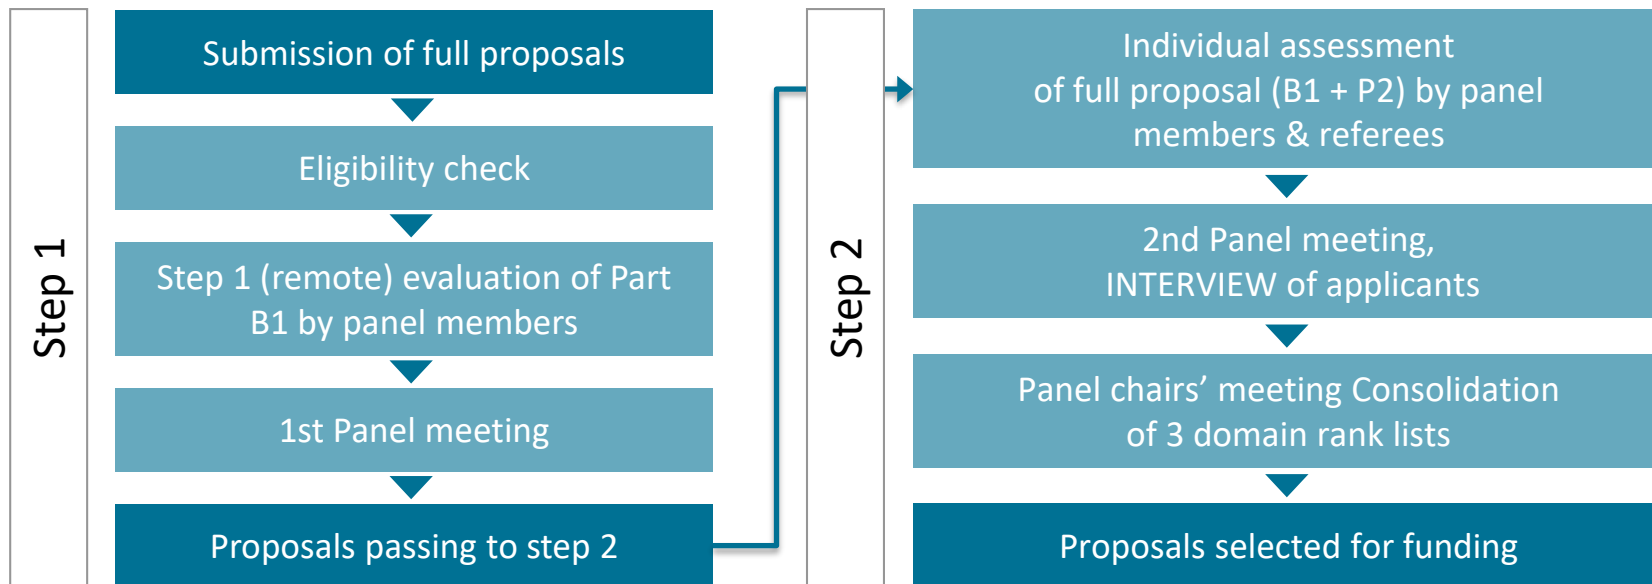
Step 1

Submission of full proposals

Eligibility check

Step 1 (remote) evaluation of Part B1 by panel members

1st Panel meeting

Proposals passing to step 2

Step 2

Individual assessment of full proposal (B1 + P2) by panel members & referees

2nd Panel meeting, INTERVIEW of applicants

Panel chairs' meeting Consolidation of 3 domain rank lists

Proposals selected for funding